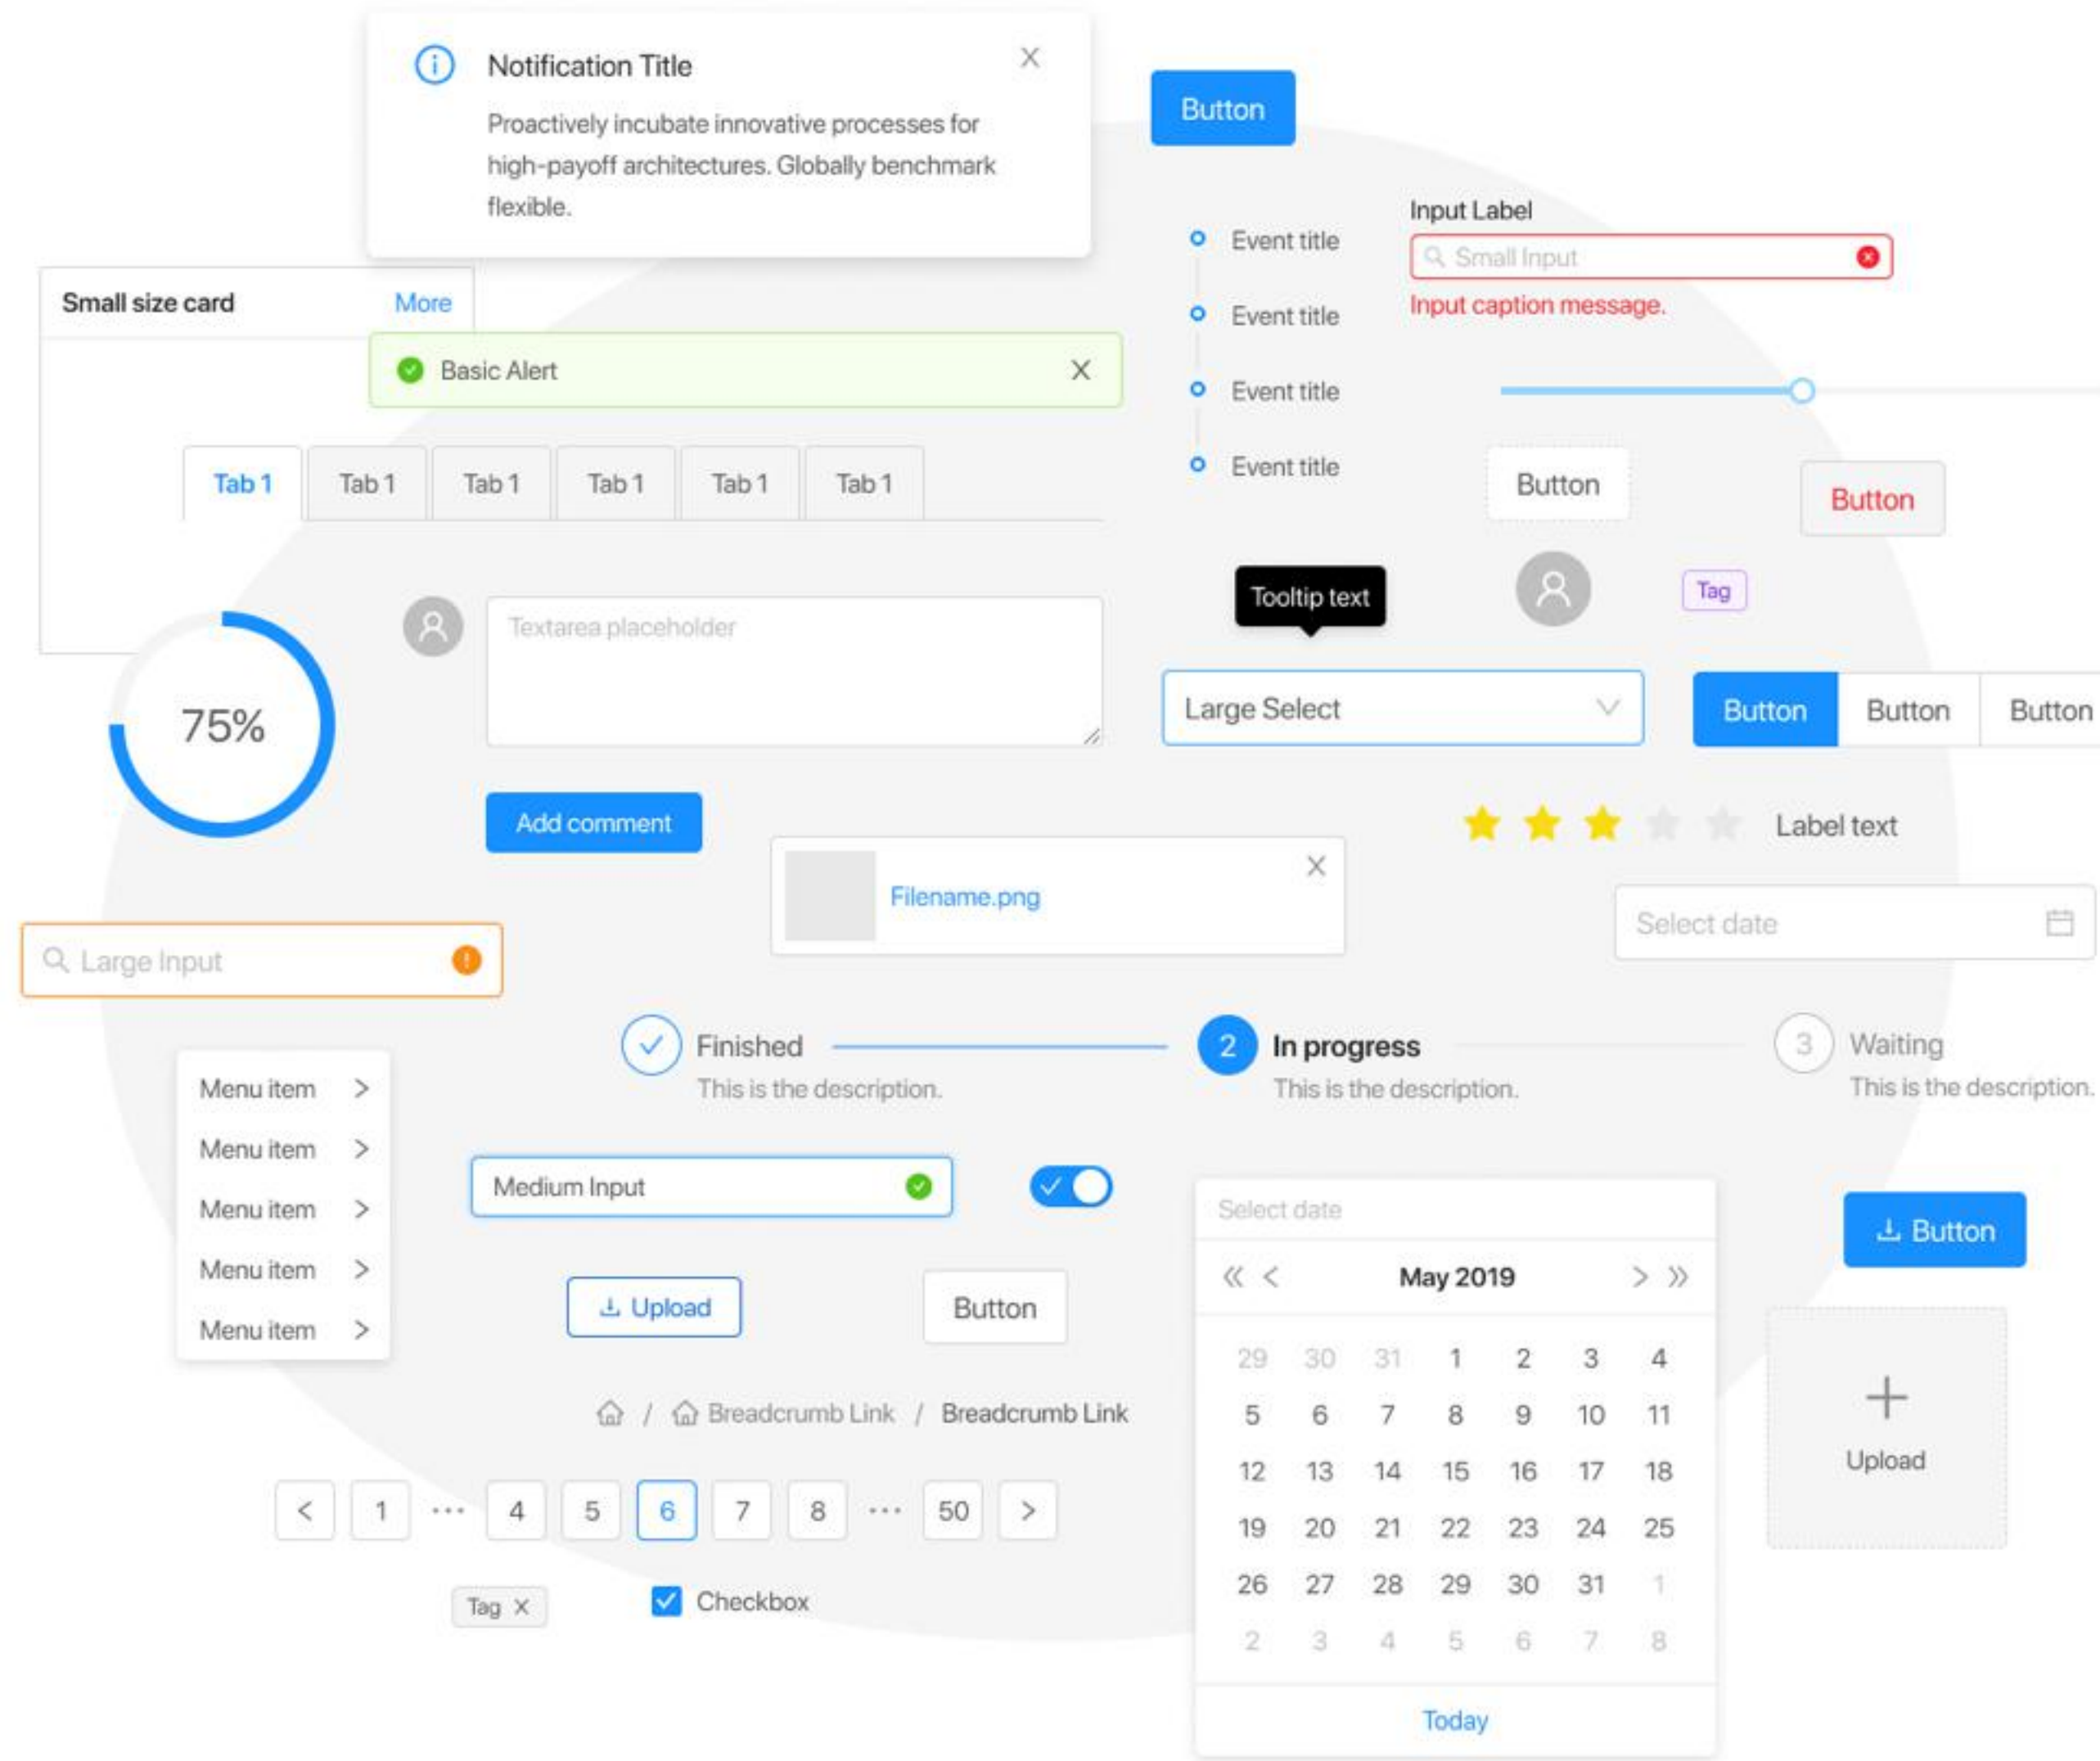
Notification Title

Proactively incubate innovative processes for high-payoff architectures. Globally benchmark flexible.

Button

Input Label

Small Input

Input caption message.

Event title

Event title

Event title

Event title

Small size card More

Basic Alert

Tab 1 Tab 1 Tab 1 Tab 1 Tab 1 Tab 1

Button

Button

Tooltip text

Tag

Textarea placeholder

75%

Large Select

Button Button Button

Add comment

Label text

Filename.png

Select date

Large Input

Finished
This is the description.

2 In progress
This is the description.

3 Waiting
This is the description.

Menu item >
Menu item >
Menu item >
Menu item >
Menu item >

Medium Input

Select date

Button

Upload

Button

May 2019

| 29 | 30 | 31 | 1 | 2 | 3 | 4 |
|---|---|---|---|---|---|---|
| 5 | 6 | 7 | 8 | 9 | 10 | 11 |
| 12 | 13 | 14 | 15 | 16 | 17 | 18 |
| 19 | 20 | 21 | 22 | 23 | 24 | 25 |
| 26 | 27 | 28 | 29 | 30 | 31 | 1 |
| 2 | 3 | 4 | 5 | 6 | 7 | 8 |

Today

Upload

/ Breadcrumb Link / Breadcrumb Link

< 1 ··· 4 5 6 7 8 ··· 50 >

Tag

Checkbox